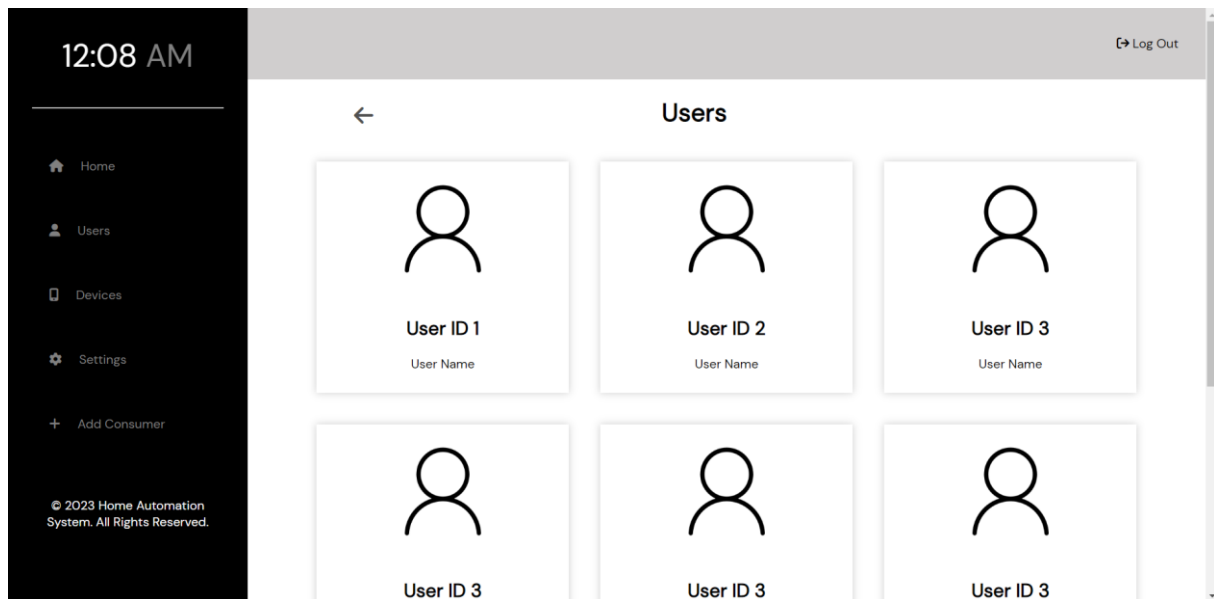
12:08 AM

Home

Users

Devices

Settings

+ Add Consumer

© 2023 Home Automation System. All Rights Reserved.

Log Out

←

Users

User ID 1

User Name

User ID 2

User Name

User ID 3

User Name

User ID 3

User ID 3

User ID 3